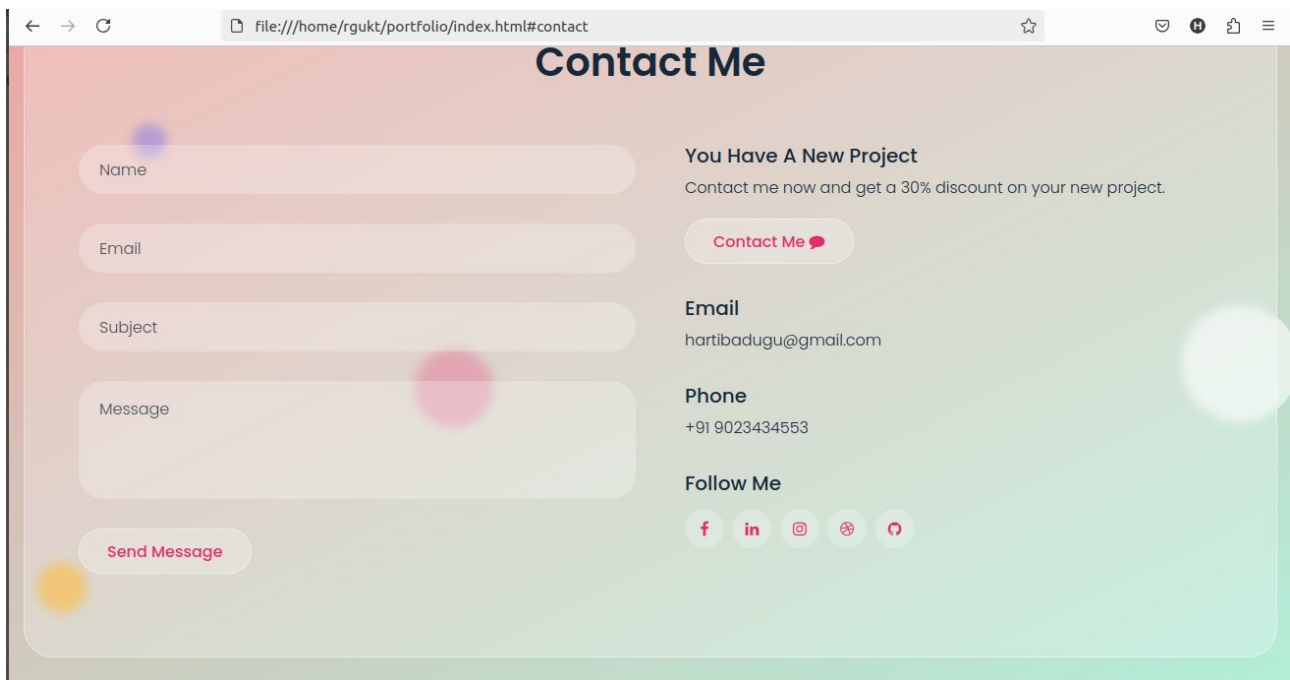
file:///home/rgukt/portfolio/index.html#contact

Contact Me

Name

Email

Subject

Message

Send Message

You Have A New Project

Contact me now and get a 30% discount on your new project.

Contact Me

Email

hartibadugu@gmail.com

Phone

+91 9023434553

Follow Me